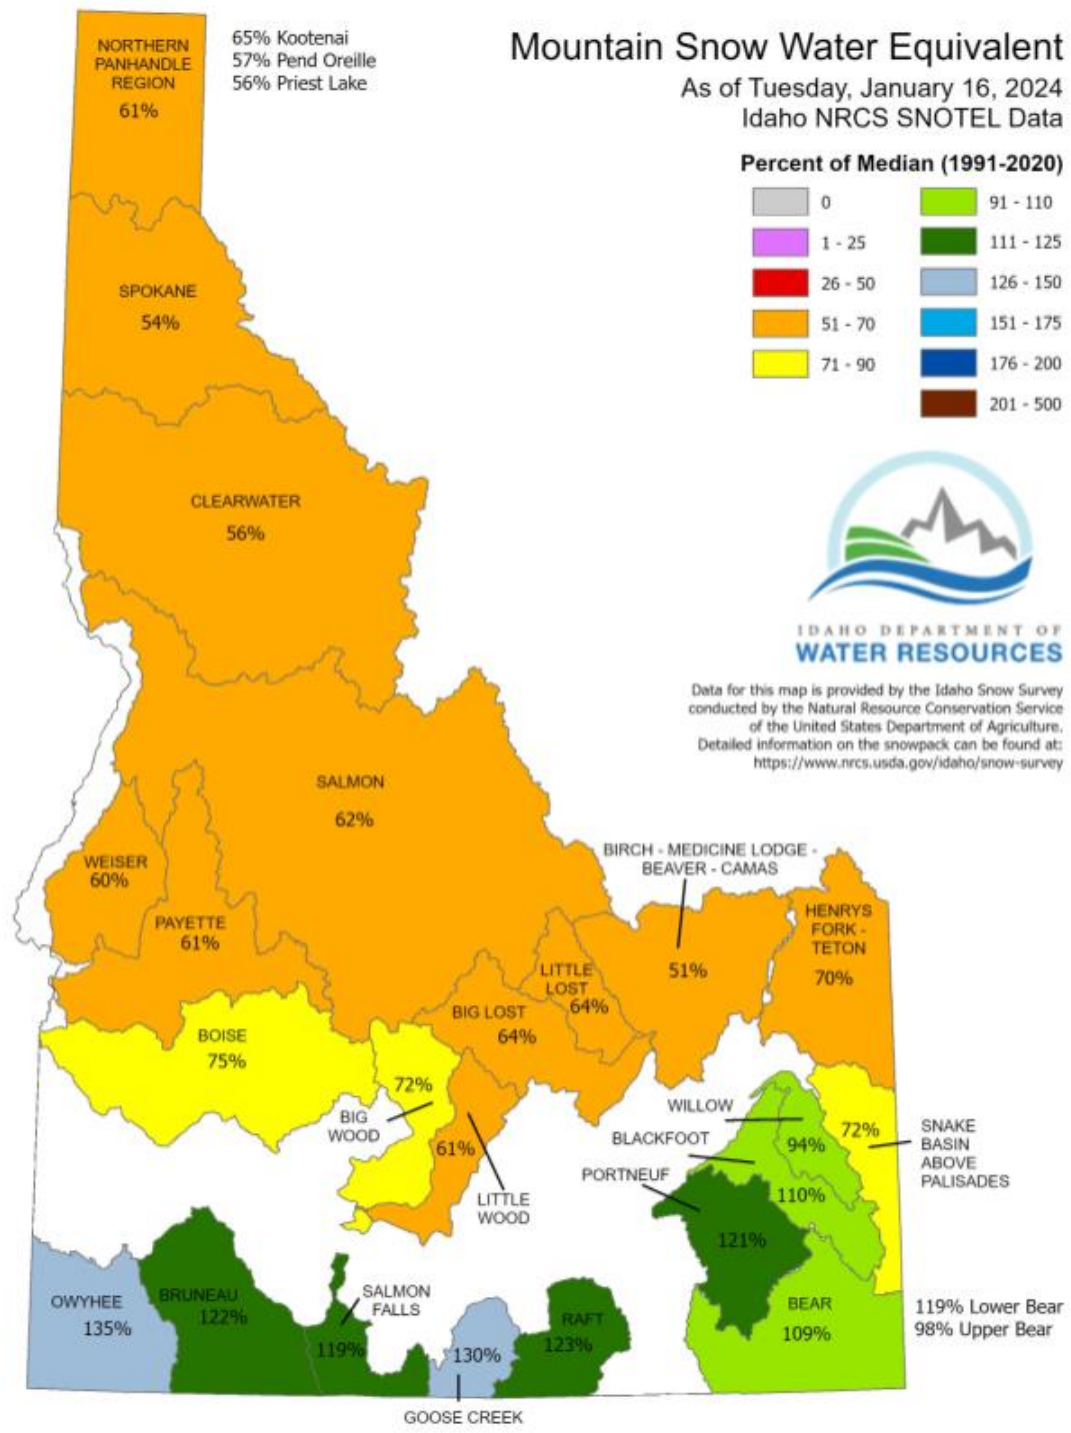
Mountain Snow Water Equivalent
As of Tuesday, January 16, 2024
Idaho NRCS SNOTEL Data

Percent of Median (1991-2020)

0
1 - 25
26 - 50
51 - 70
71 - 90
91 - 110
111 - 125
126 - 150
151 - 175
176 - 200
201 - 500

IDAHO DEPARTMENT OF
WATER RESOURCES

Data for this map is provided by the Idaho Snow Survey conducted by the Natural Resource Conservation Service of the United States Department of Agriculture. Detailed information on the snowpack can be found at: https://www.nrcs.usda.gov/idaho/snow-survey

NORTHERN PANHANDLE REGION
61%

65% Kootenai
57% Pend Oreille
56% Priest Lake

SPOKANE
54%

CLEARWATER
56%

SALMON
62%

WEISER
60%

PAYETTE
61%

BIRCH - MEDICINE LODGE - BEAVER - CAMAS
51%

HENRYS FORK - TETON
70%

LITTLE LOST
64%

BIG LOST
64%

BOISE
75%

72%
BIG WOOD

61%
LITTLE WOOD

WILLOW
94%

BLACKFOOT
110%

PORTNEUF
121%

72%
SNAKE BASIN ABOVE PALISADES

OWYHEE
135%

BRUNEAU
122%

SALMON FALLS
119%

130%
GOOSE CREEK

RAFT
123%

BEAR
109%

119% Lower Bear
98% Upper Bear